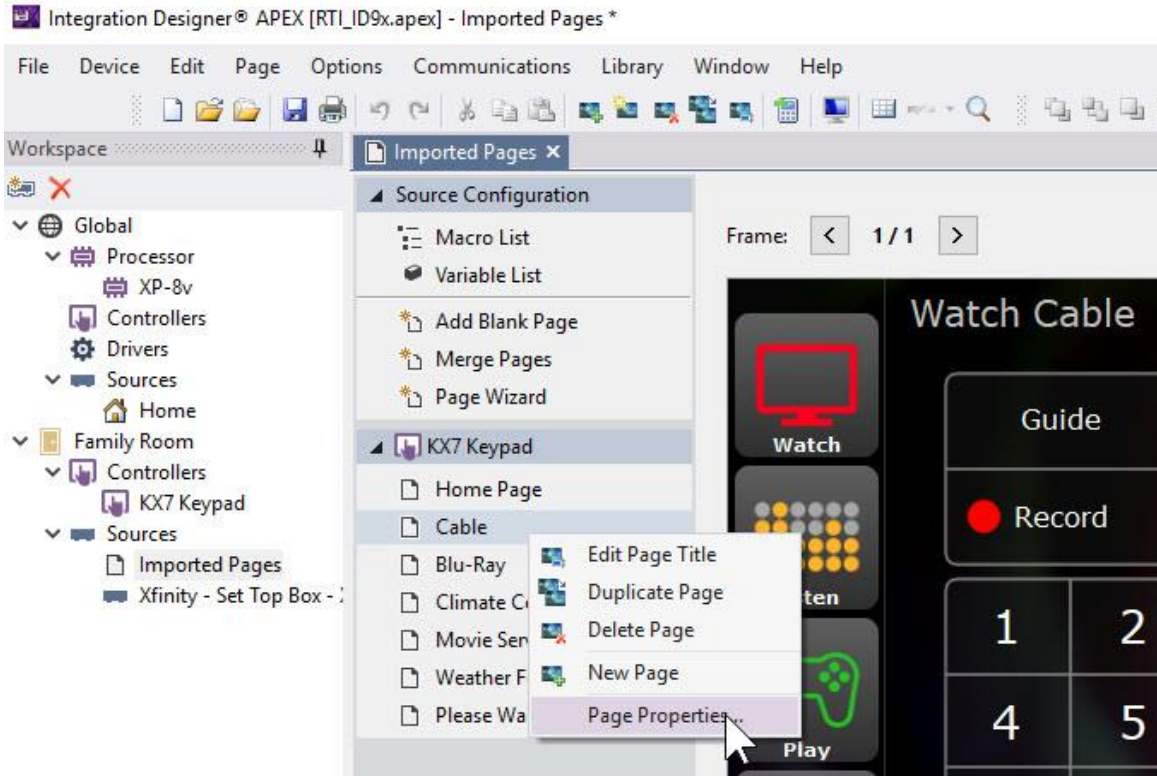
Integration Designer® APEX [RTI_ID9x.apex] - Imported Pages *

File Device Edit Page Options Communications Library Window Help

Workspace

Global
Processor
XP-8v
Controllers
Drivers
Sources
Home
Family Room
Controllers
KX7 Keypad
Sources
Imported Pages
Xfinity - Set Top Box - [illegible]

Imported Pages ×

Source Configuration
Macro List
Variable List
Add Blank Page
Merge Pages
Page Wizard
KX7 Keypad
Home Page
Cable
Blu-Ray
Climate C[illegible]
Movie Ser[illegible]
Weather F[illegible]
Please Wa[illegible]

Edit Page Title
Duplicate Page
Delete Page
New Page
Page Properties...

Frame: < 1/1 >

Watch Cable
Watch
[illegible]ten
Play
Guide
Record
1
2
4
5